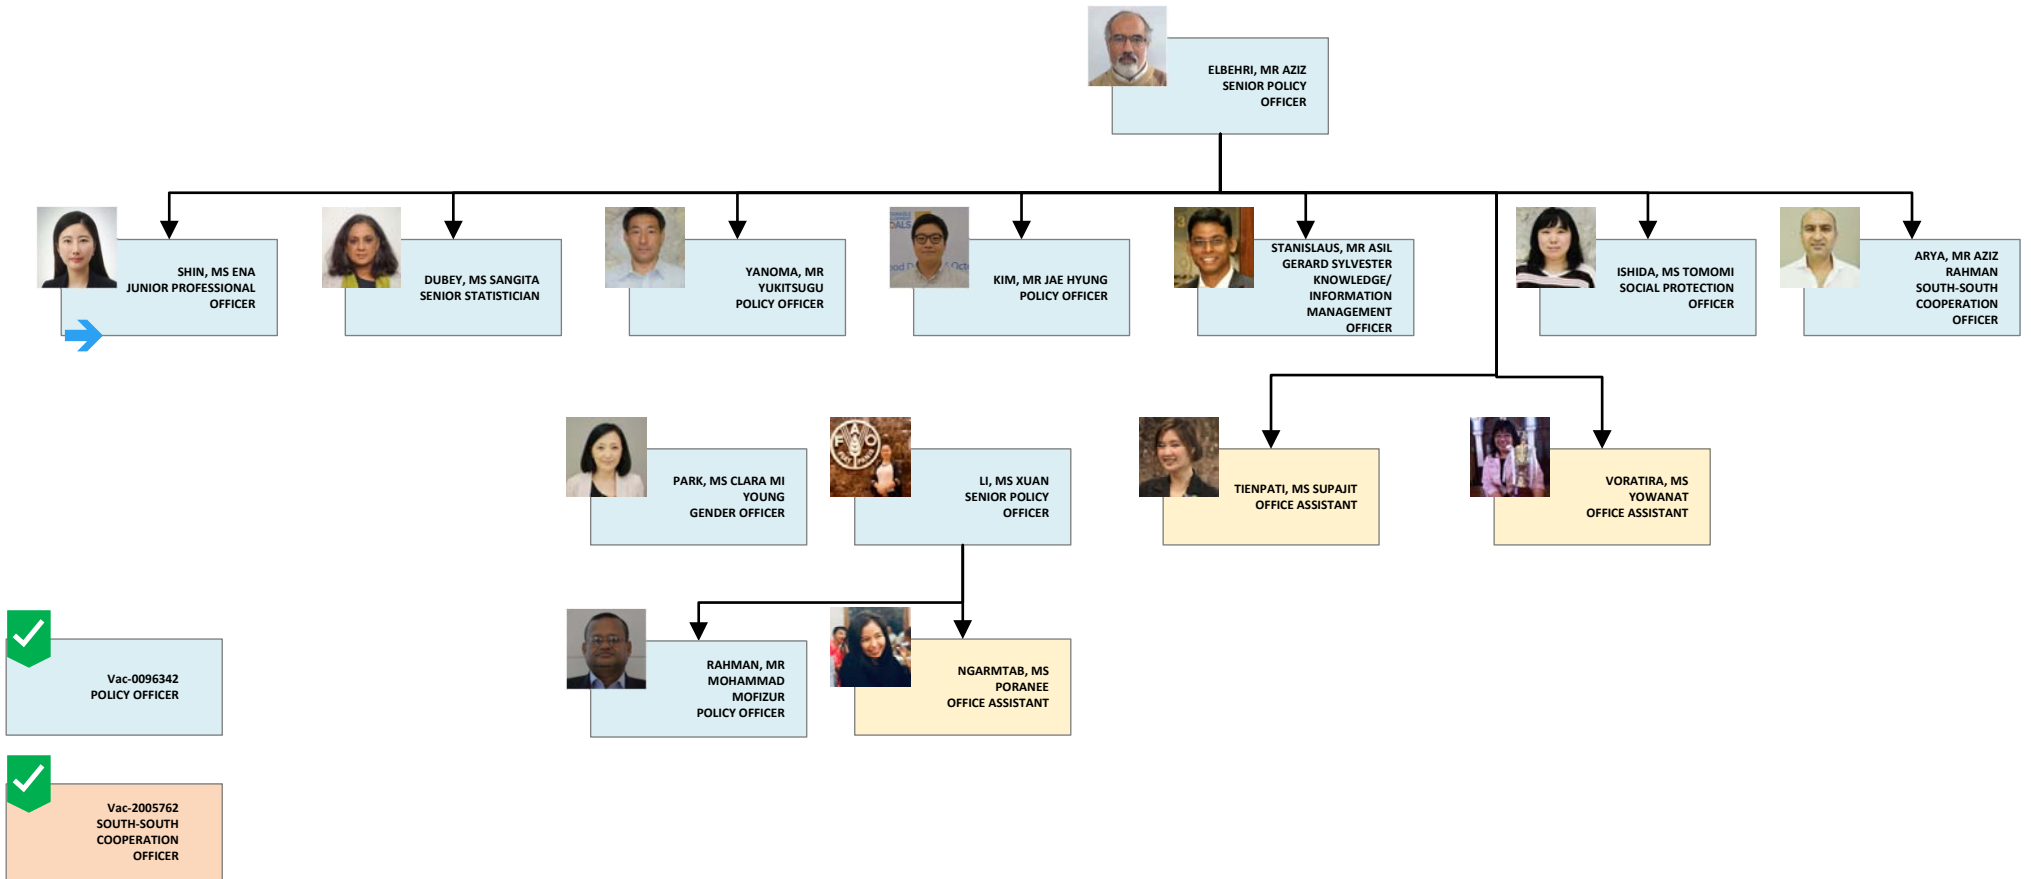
ELBEHRI, MR AZIZ
SENIOR POLICY OFFICER

SHIN, MS ENA
JUNIOR PROFESSIONAL OFFICER

DUBEY, MS SANGITA
SENIOR STATISTICIAN

YANOMA, MR YUKITSUGU
POLICY OFFICER

KIM, MR JAE HYUNG
POLICY OFFICER

STANISLAUS, MR ASIL GERARD SYLVESTER
KNOWLEDGE/ INFORMATION MANAGEMENT OFFICER

ISHIDA, MS TOMOMI
SOCIAL PROTECTION OFFICER

ARYA, MR AZIZ RAHMAN
SOUTH-SOUTH COOPERATION OFFICER

PARK, MS CLARA MI YOUNG
GENDER OFFICER

LI, MS XUAN
SENIOR POLICY OFFICER

TIENPATI, MS SUPAJIT
OFFICE ASSISTANT

VORATIRA, MS YOWANAT
OFFICE ASSISTANT

Vac-0096342
POLICY OFFICER

RAHMAN, MR MOHAMMAD MOFIZUR
POLICY OFFICER

NGARMTAB, MS PORANEE
OFFICE ASSISTANT

Vac-2005762
SOUTH-SOUTH COOPERATION OFFICER